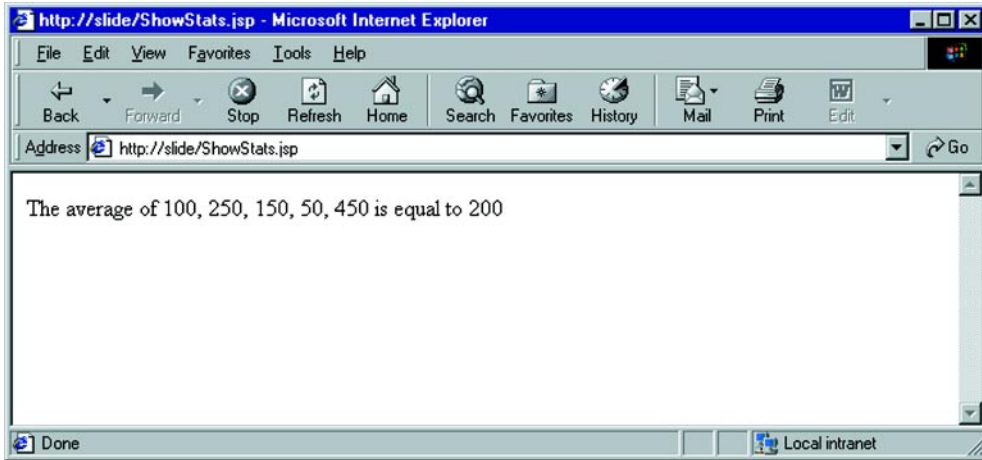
http://slide/ShowStats.jsp - Microsoft Internet Explorer

File Edit View Favorites Tools Help

Back Forward Stop Refresh Home Search Favorites History Mail Print Edit

Address http://slide/ShowStats.jsp Go

The average of 100, 250, 150, 50, 450 is equal to 200

Done Local intranet